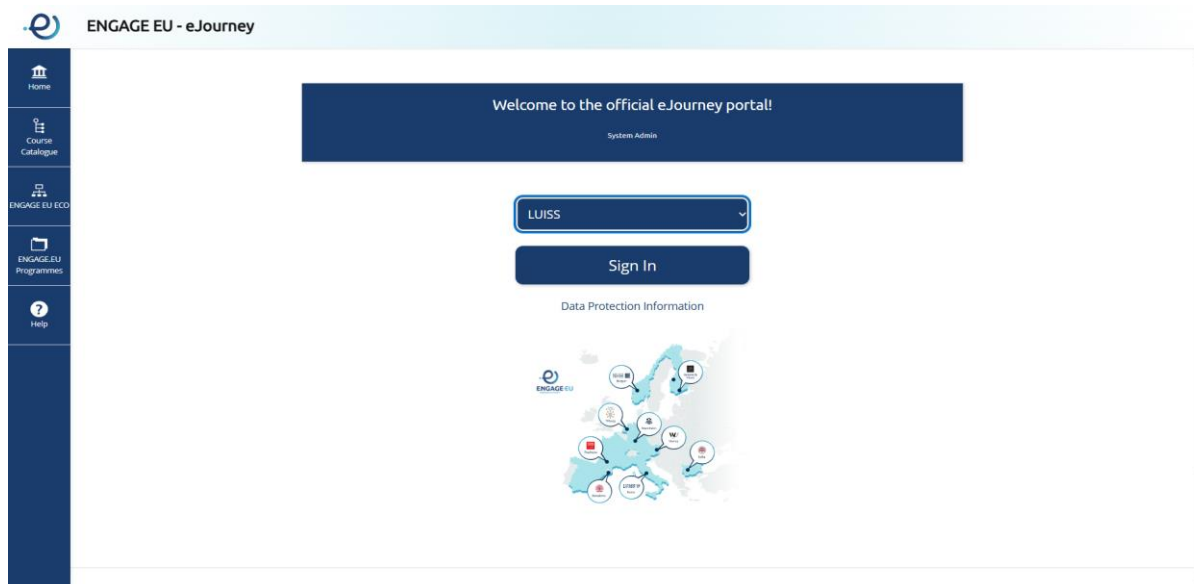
ENGAGE EU - eJourney

Home

Course Catalogue

ENGAGE EU ECO

ENGAGE.EU Programmes

Help

Welcome to the official eJourney portal!

System Admin

LUISS

Sign In

Data Protection Information

ENGAGE.EU

LUISS

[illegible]